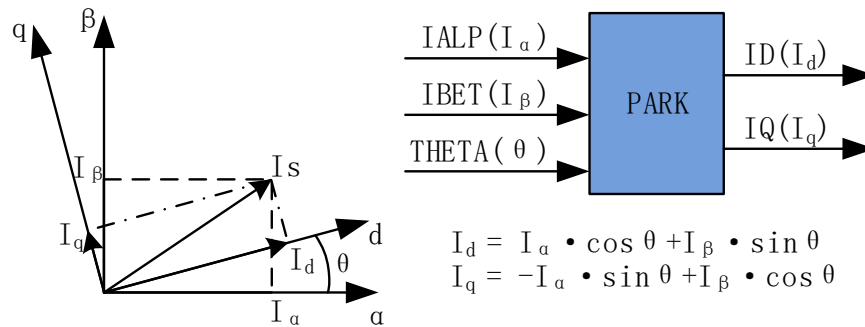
q β

$I_\beta$ Is

$I_q$ $I_d$ θ d

$I_\alpha$ α

IALP($I_\alpha$)

IBET($I_\beta$)

THETA(θ)

PARK

ID($I_d$)

IQ($I_q$)

$I_d = I_\alpha \cdot \cos\theta + I_\beta \cdot \sin\theta$
$I_q = -I_\alpha \cdot \sin\theta + I_\beta \cdot \cos\theta$